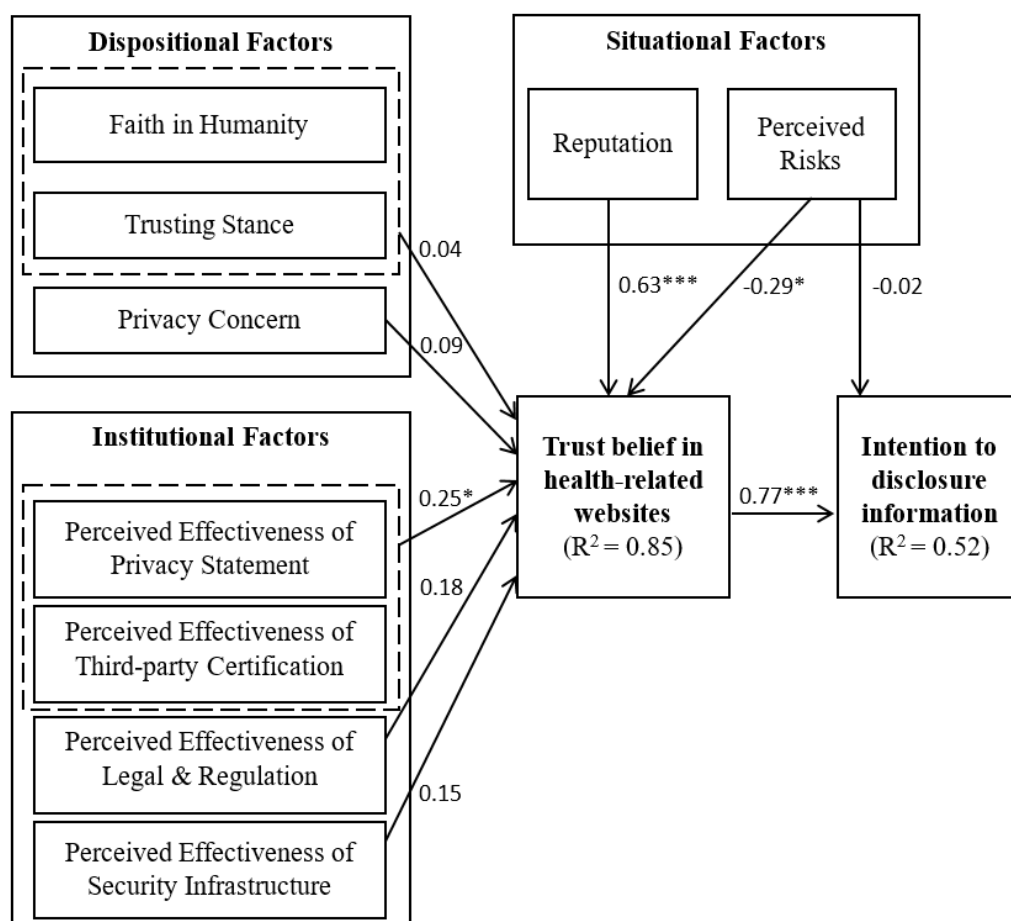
Dispositional Factors

Faith in Humanity

Trusting Stance

Privacy Concern

Situational Factors

Reputation

Perceived Risks

0.04

0.63***

-0.29*

-0.02

0.09

Institutional Factors

Perceived Effectiveness of Privacy Statement

Perceived Effectiveness of Third-party Certification

Perceived Effectiveness of Legal & Regulation

Perceived Effectiveness of Security Infrastructure

0.25*

0.18

0.15

Trust belief in health-related websites ($R^2 = 0.85$)

0.77***

Intention to disclosure information ($R^2 = 0.52$)